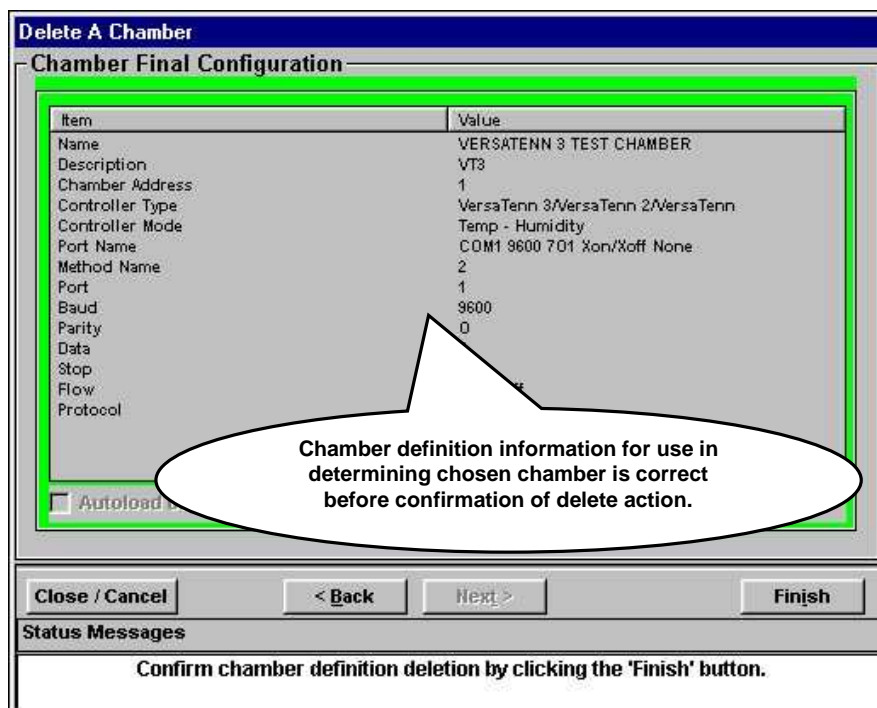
Delete A Chamber

Chamber Final Configuration

| Item | Value |
|---|---|
| Name | VERSATENN 3 TEST CHAMBER |
| Description | VT3 |
| Chamber Address | 1 |
| Controller Type | VersaTenn 3/VersaTenn 2/VersaTenn |
| Controller Mode | Temp - Humidity |
| Port Name | COM1 9600 7O1 Xon/Xoff None |
| Method Name | 2 |
| Port | 1 |
| Baud | 9600 |
| Parity | O |
| Data | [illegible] |
| Stop | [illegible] |
| Flow | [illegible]ff |
| Protocol | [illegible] |

Autoload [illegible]

Chamber definition information for use in determining chosen chamber is correct before confirmation of delete action.

Close / Cancel
< Back
Next >
Finish

Status Messages

Confirm chamber definition deletion by clicking the 'Finish' button.